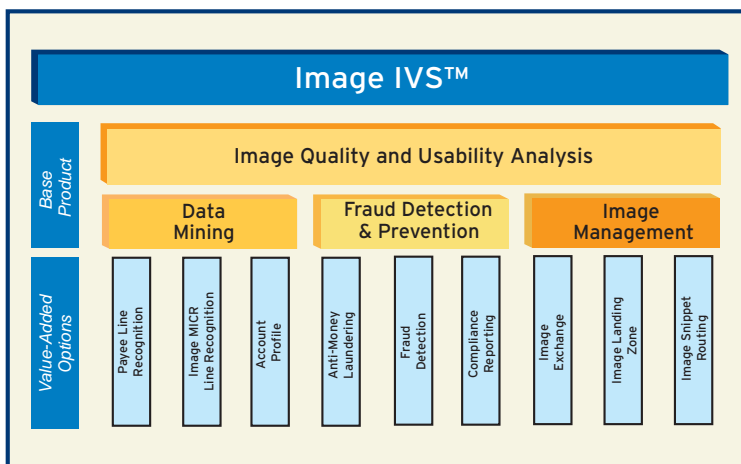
Image IVS™

Base Product

Image Quality and Usability Analysis

Data Mining

Fraud Detection & Prevention

Image Management

Value-Added Options

Payee Line Recognition

Image MICR Line Recognition

Account Profile

Anti-Money Laundering

Fraud Detection

Compliance Reporting

Image Exchange

Image Landing Zone

Image Snippet Routing